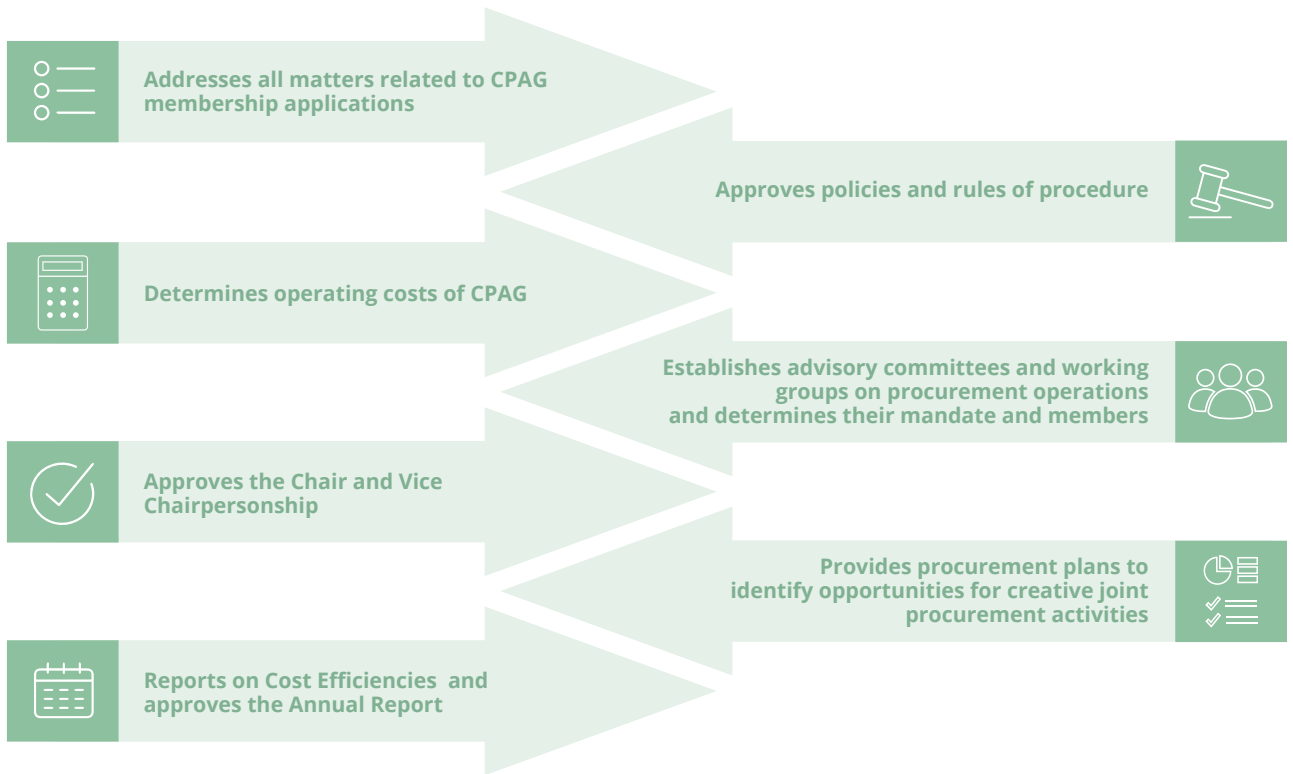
Addresses all matters related to CPAG membership applications

Approves policies and rules of procedure

Determines operating costs of CPAG

Establishes advisory committees and working groups on procurement operations and determines their mandate and members

Approves the Chair and Vice Chairpersonship

Provides procurement plans to identify opportunities for creative joint procurement activities

Reports on Cost Efficiencies and approves the Annual Report